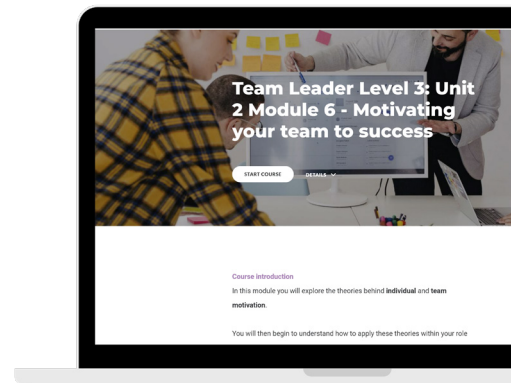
Team Leader Level 3: Unit 2 Module 6 - Motivating your team to success

START COURSE

DETAILS

Course introduction

In this module you will explore the theories behind **individual** and **team motivation**.

You will then begin to understand how to apply these theories within your role